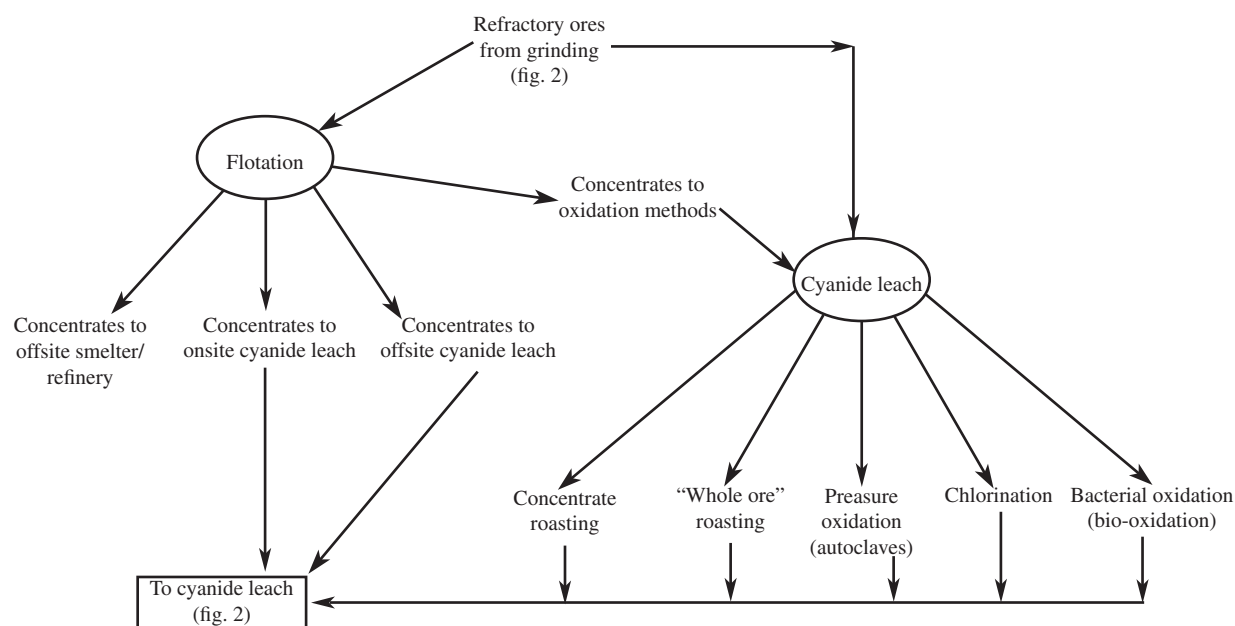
Refractory ores from grinding (fig. 2)

Flotation

Concentrates to oxidation methods

Cyanide leach

Concentrates to offsite smelter/ refinery

Concentrates to onsite cyanide leach

Concentrates to offsite cyanide leach

Concentrate roasting

"Whole ore" roasting

Preasure oxidation (autoclaves)

Chlorination

Bacterial oxidation (bio-oxidation)

To cyanide leach (fig. 2)